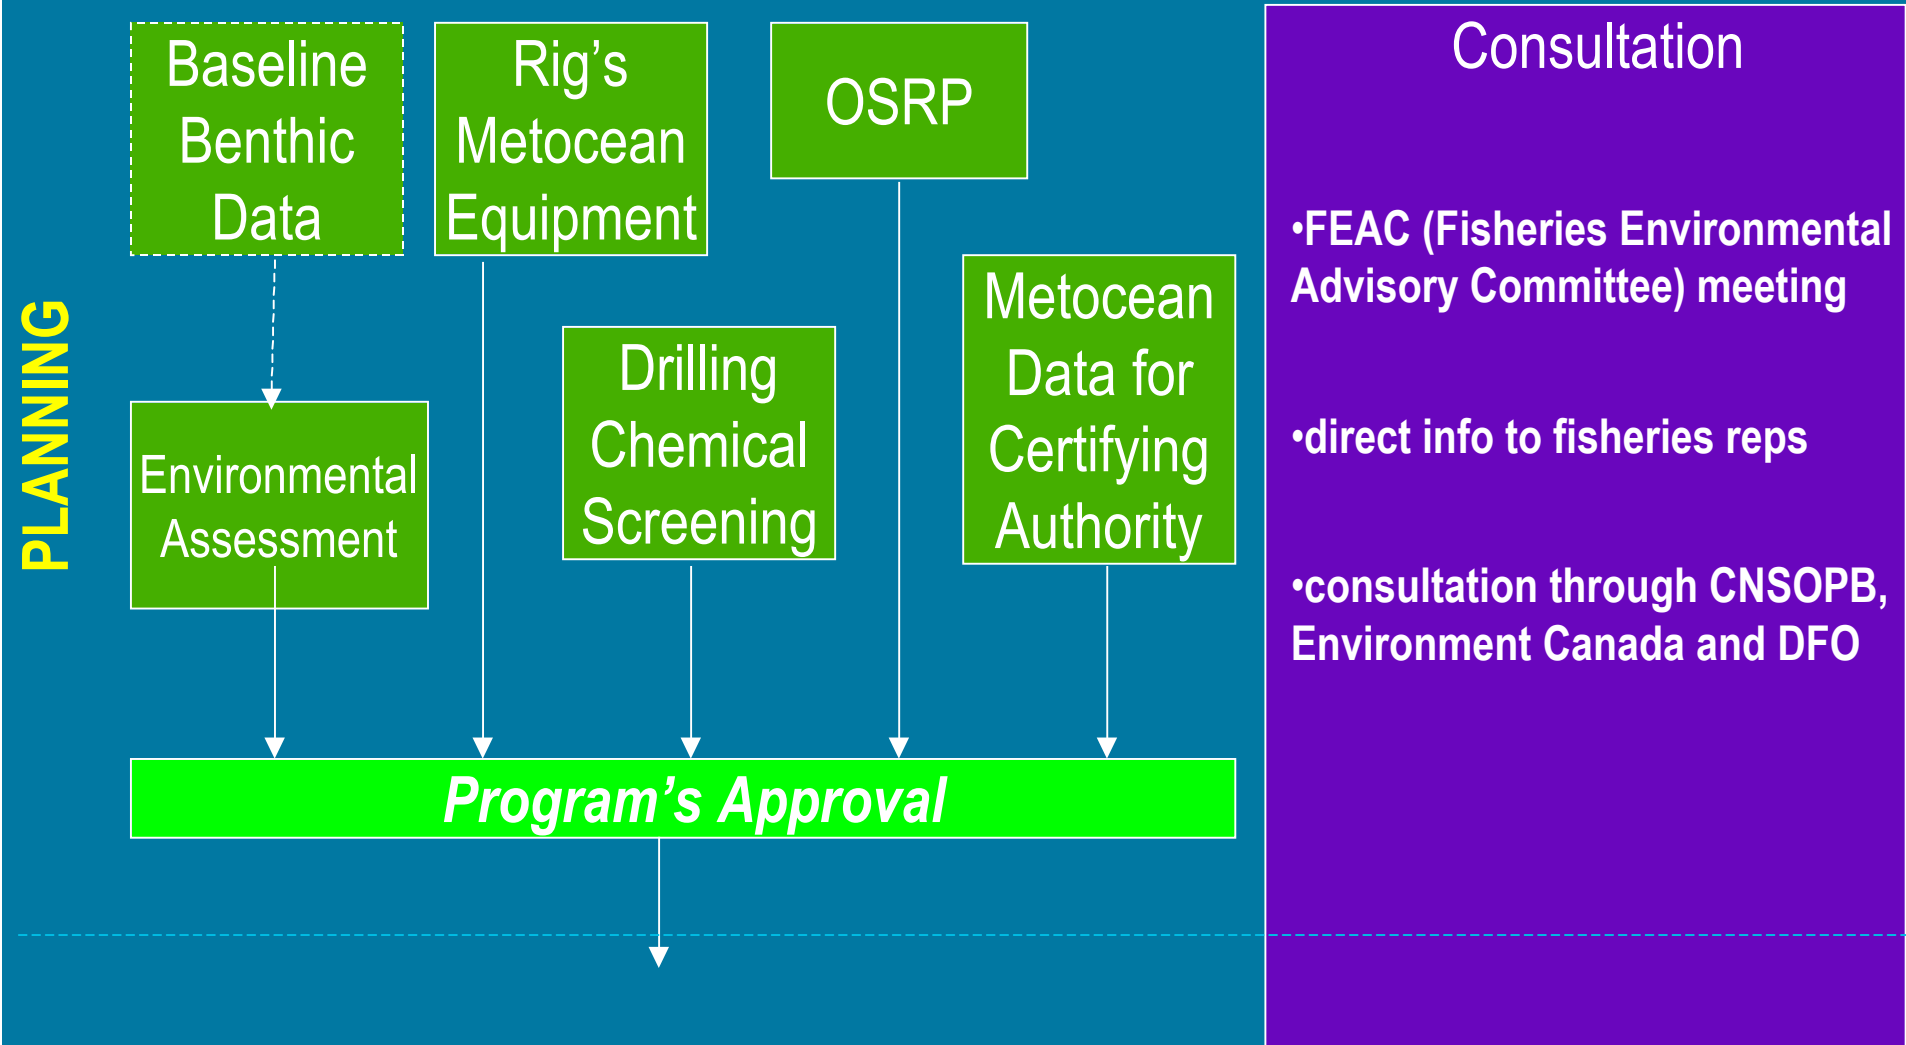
PLANNING

Baseline Benthic Data

Rig's Metocean Equipment

OSRP

Environmental Assessment

Drilling Chemical Screening

Metocean Data for Certifying Authority

Program's Approval

Consultation

•FEAC (Fisheries Environmental Advisory Committee) meeting

•direct info to fisheries reps

•consultation through CNSOPB, Environment Canada and DFO